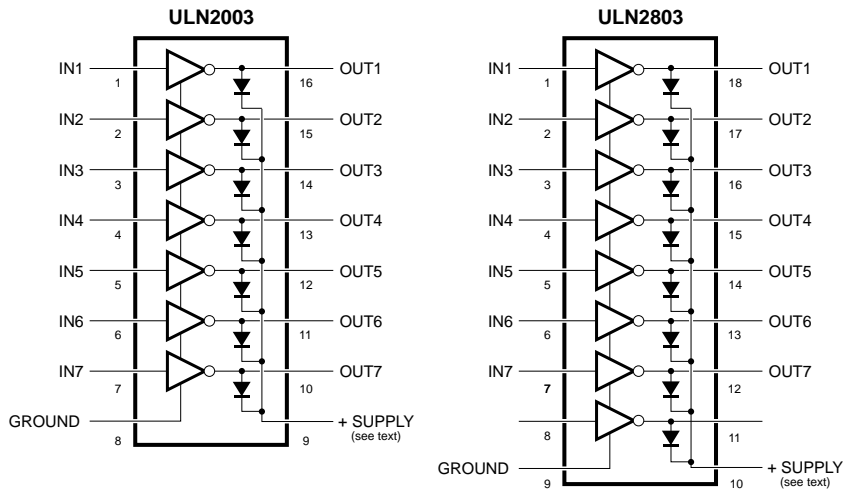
ULN2003

IN1 1 16 OUT1
IN2 2 15 OUT2
IN3 3 14 OUT3
IN4 4 13 OUT4
IN5 5 12 OUT5
IN6 6 11 OUT6
IN7 7 10 OUT7
GROUND 8 9 + SUPPLY (see text)

ULN2803

IN1 1 18 OUT1
IN2 2 17 OUT2
IN3 3 16 OUT3
IN4 4 15 OUT4
IN5 5 14 OUT5
IN6 6 13 OUT6
IN7 7 12 OUT7
8 11
GROUND 9 10 + SUPPLY (see text)